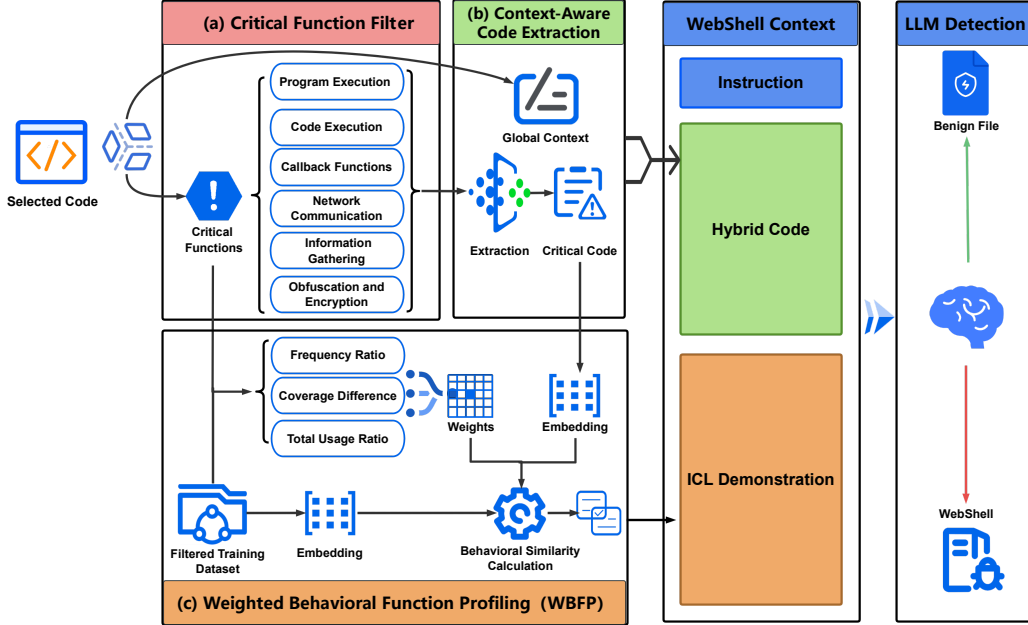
(a) Critical Function Filter

(b) Context-Aware Code Extraction

WebShell Context

LLM Detection

Selected Code

Critical Functions

Program Execution

Code Execution

Callback Functions

Network Communication

Information Gathering

Obfuscation and Encryption

Global Context

Extraction

Critical Code

Instruction

Hybrid Code

ICL Demonstration

Benign File

WebShell

Frequency Ratio

Coverage Difference

Total Usage Ratio

Weights

Embedding

Filtered Training Dataset

Embedding

Behavioral Similarity Calculation

(c) Weighted Behavioral Function Profiling (WBFP)